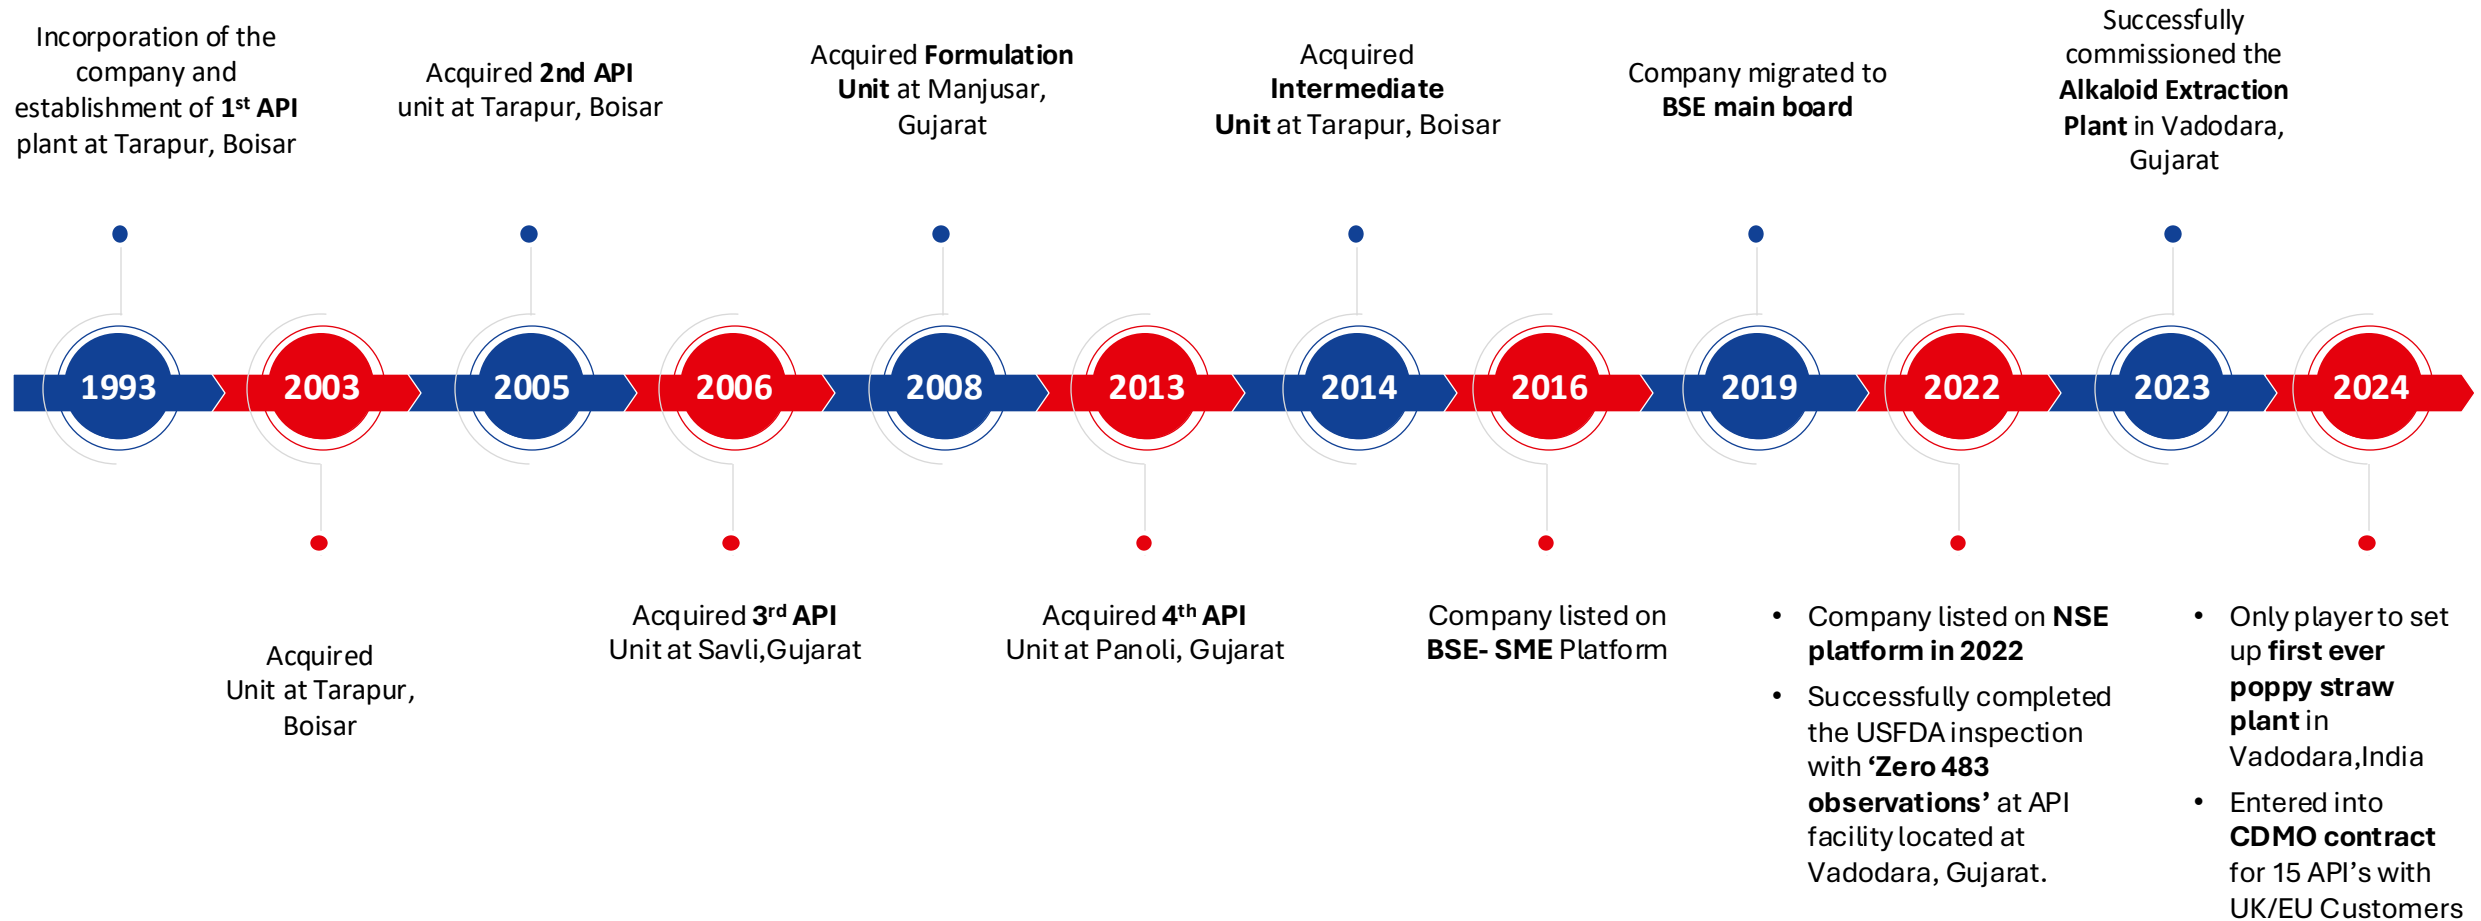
Incorporation of the company and establishment of 1$^{st}$ API plant at Tarapur, Boisar

Acquired 2nd API unit at Tarapur, Boisar

Acquired Formulation Unit at Manjusar, Gujarat

Acquired Intermediate Unit at Tarapur, Boisar

Company migrated to BSE main board

Successfully commissioned the Alkaloid Extraction Plant in Vadodara, Gujarat

1993

2003

2005

2006

2008

2013

2014

2016

2019

2022

2023

2024

Acquired Unit at Tarapur, Boisar

Acquired 3$^{rd}$ API Unit at Savli,Gujarat

Acquired 4$^{th}$ API Unit at Panoli, Gujarat

Company listed on BSE- SME Platform

• Company listed on NSE platform in 2022
• Successfully completed the USFDA inspection with 'Zero 483 observations' at API facility located at Vadodara, Gujarat.

• Only player to set up first ever poppy straw plant in Vadodara,India
• Entered into CDMO contract for 15 API's with UK/EU Customers